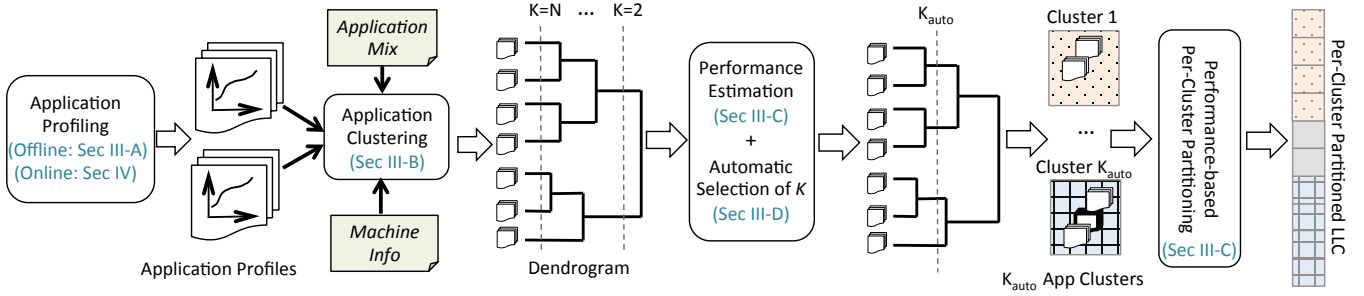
Application Profiling
(Offline: Sec III-A)
(Online: Sec IV)

Application Profiles

Application Mix

Application Clustering
(Sec III-B)

Machine Info

K=N ... K=2

Dendrogram

Performance Estimation
(Sec III-C)
+
Automatic Selection of $K$
(Sec III-D)

$K_{auto}$

Cluster 1

...

Cluster $K_{auto}$

$K_{auto}$ App Clusters

Performance-based Per-Cluster Partitioning
(Sec III-C)

Per-Cluster Partitioned LLC